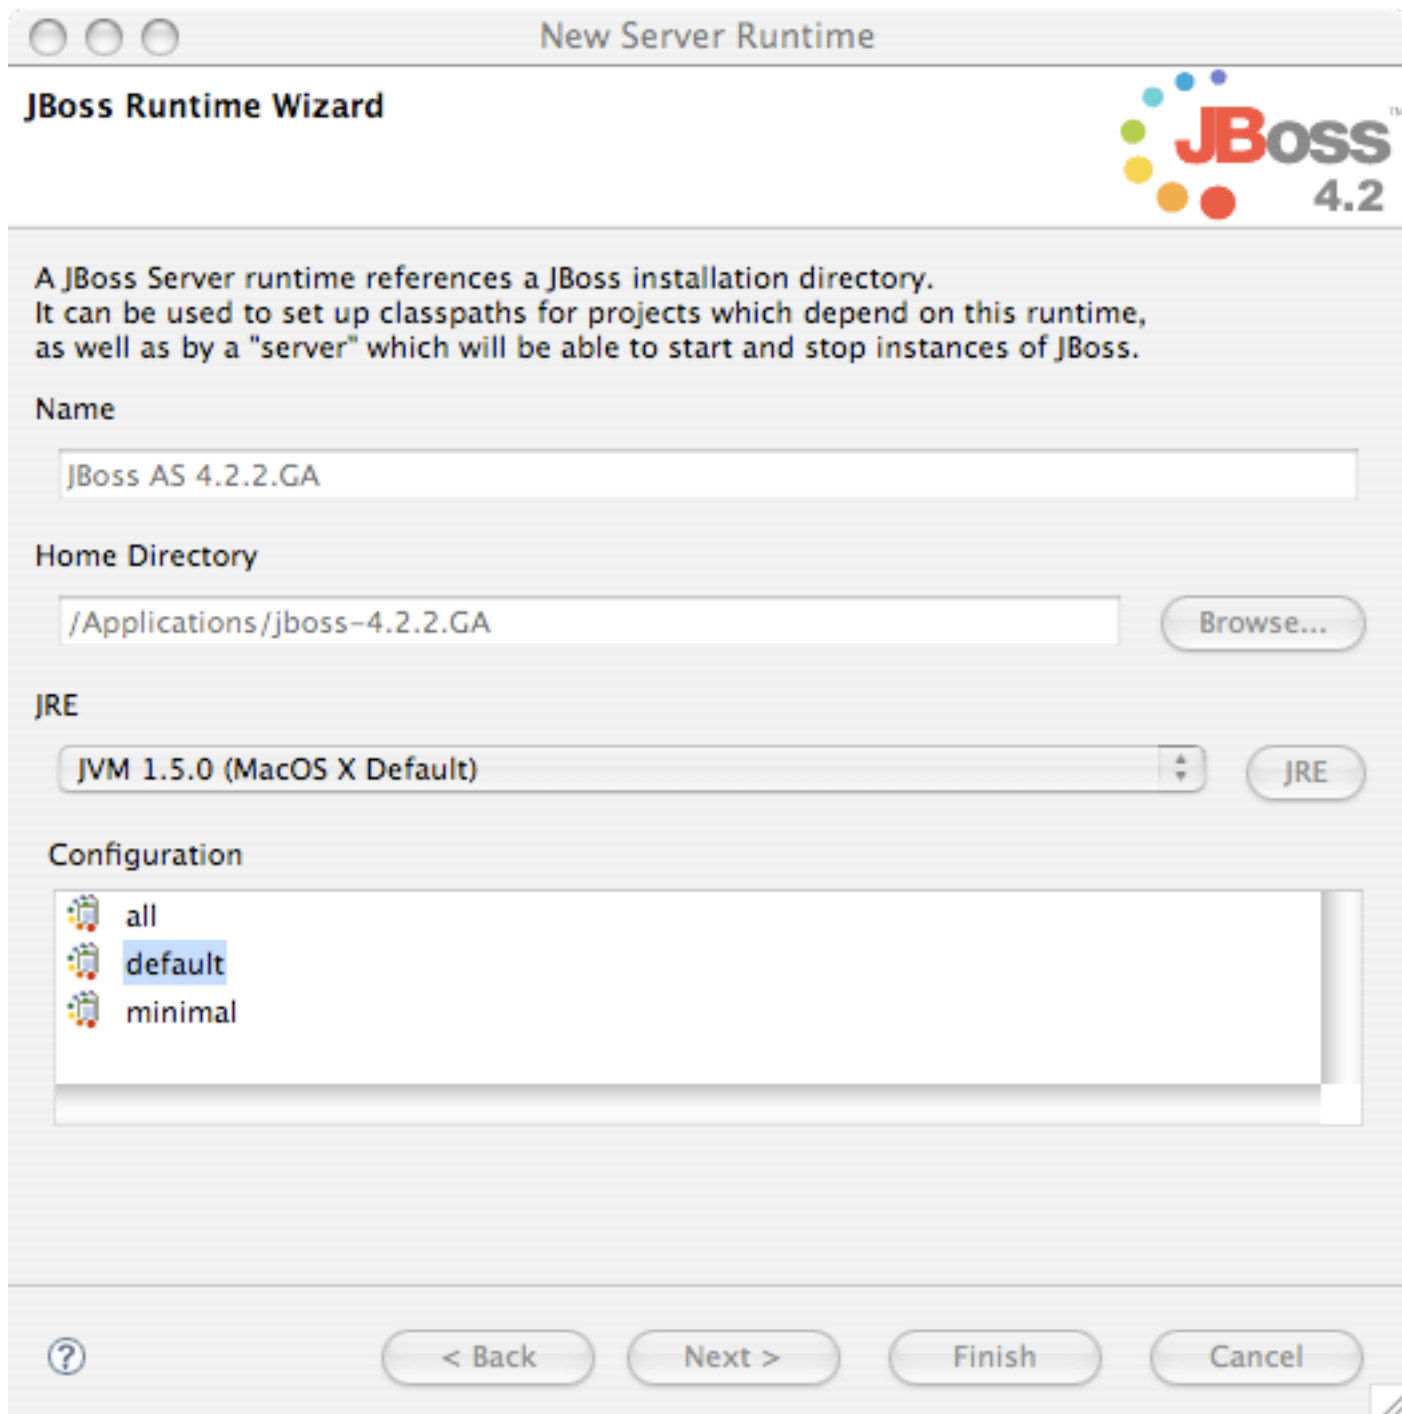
New Server Runtime

JBoss Runtime Wizard

JBoss™
4.2

A JBoss Server runtime references a JBoss installation directory.
It can be used to set up classpaths for projects which depend on this runtime, as well as by a "server" which will be able to start and stop instances of JBoss.

Name

JBoss AS 4.2.2.GA

Home Directory

/Applications/jboss-4.2.2.GA

Browse...

JRE

JVM 1.5.0 (MacOS X Default)

JRE

Configuration

all
default
minimal

?

< Back

Next >

Finish

Cancel